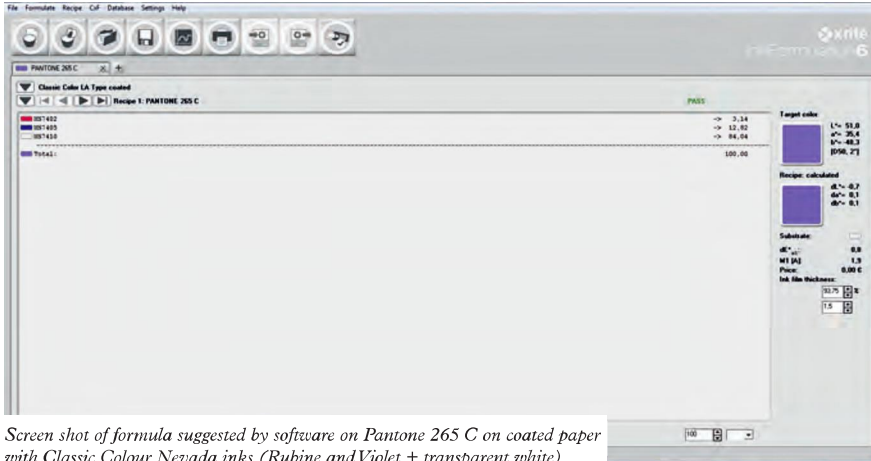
File Formulate Recipe CxF Database Settings Help

x-rite
InkFormulation6

PANTONE 265 C

Classic Color LA Type coated

Recipe 1: PANTONE 265 C

PASS

| | | |
|---|---|---|
| 897402 | -> | 3,14 |
| 897405 | -> | 12,82 |
| 897410 | -> | 84,04 |
| Total: | | 100,00 |

Target color
L*= 51,0
a*= 35,4
b*= -48,3
[D50, 2°]

Recipe: calculated
dL*= -0,7
da*= 0,1
db*= 0,1

Substrate:
dE*: 0,8
MI [A]: 1,5
Price: 0,00 €
Ink film thickness:
93,75 %
1,5

100

Screen shot of formula suggested by software on Pantone 265 C on coated paper with Classic Colour Nevada inks (Rubine and Violet + transparent white)